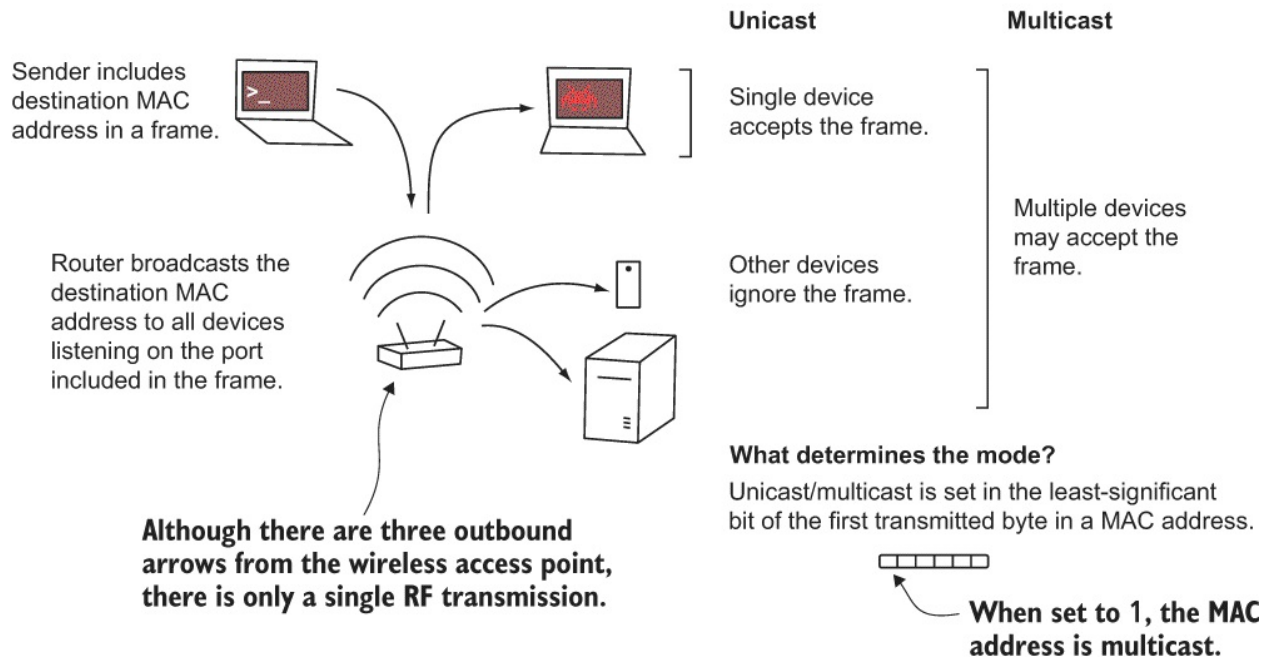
Unicast

Multicast

Sender includes destination MAC address in a frame.

>_

Single device accepts the frame.

Multiple devices may accept the frame.

Router broadcasts the destination MAC address to all devices listening on the port included in the frame.

Other devices ignore the frame.

What determines the mode?

Unicast/multicast is set in the least-significant bit of the first transmitted byte in a MAC address.

Although there are three outbound arrows from the wireless access point, there is only a single RF transmission.

When set to 1, the MAC address is multicast.